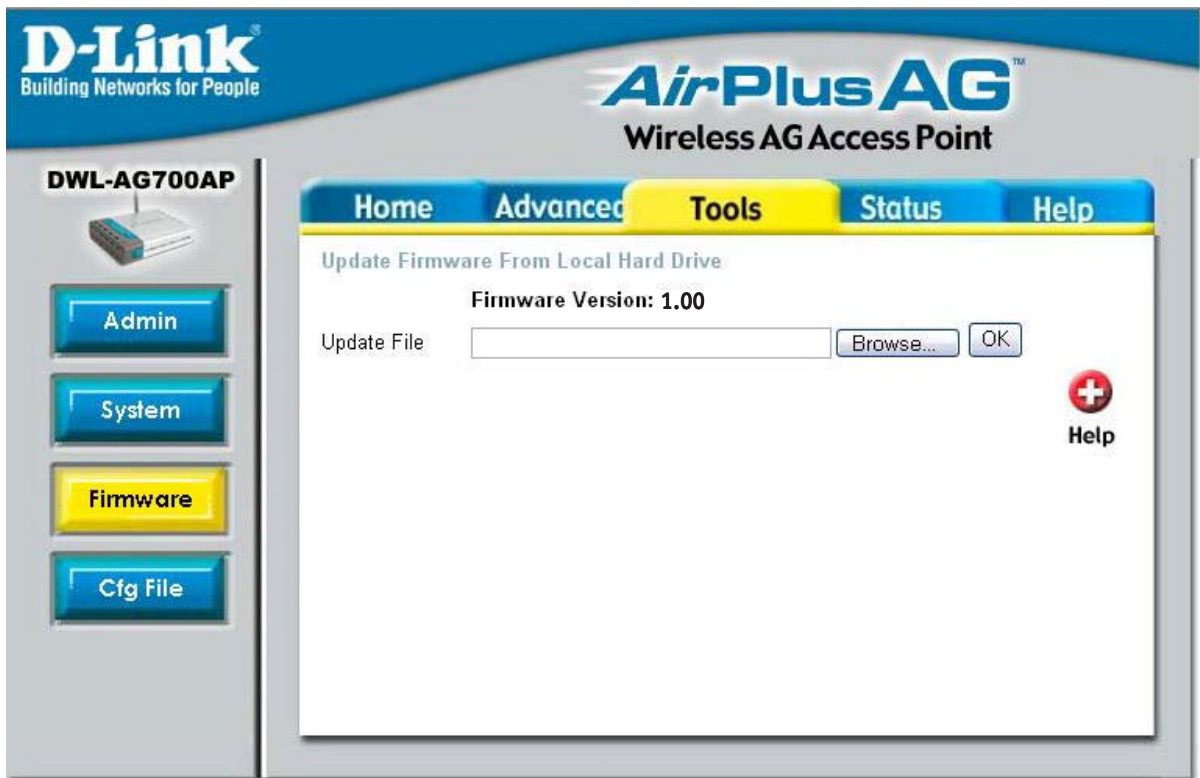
D-Link®
Building Networks for People

AirPlus AG™
Wireless AG Access Point

DWL-AG700AP

Home
Advanced
Tools
Status
Help

Admin
System
Firmware
Cfg File

Update Firmware From Local Hard Drive

Firmware Version: 1.00

Update File
Browse...
OK

Help